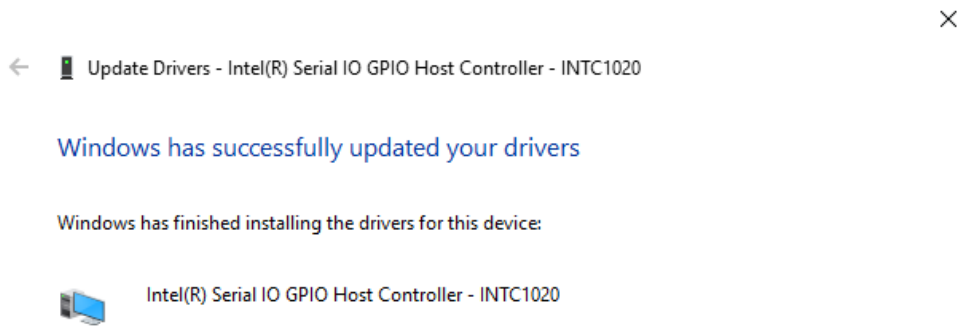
Update Drivers - Intel(R) Serial IO GPIO Host Controller - INTC1020

Windows has successfully updated your drivers

Windows has finished installing the drivers for this device:

Intel(R) Serial IO GPIO Host Controller - INTC1020